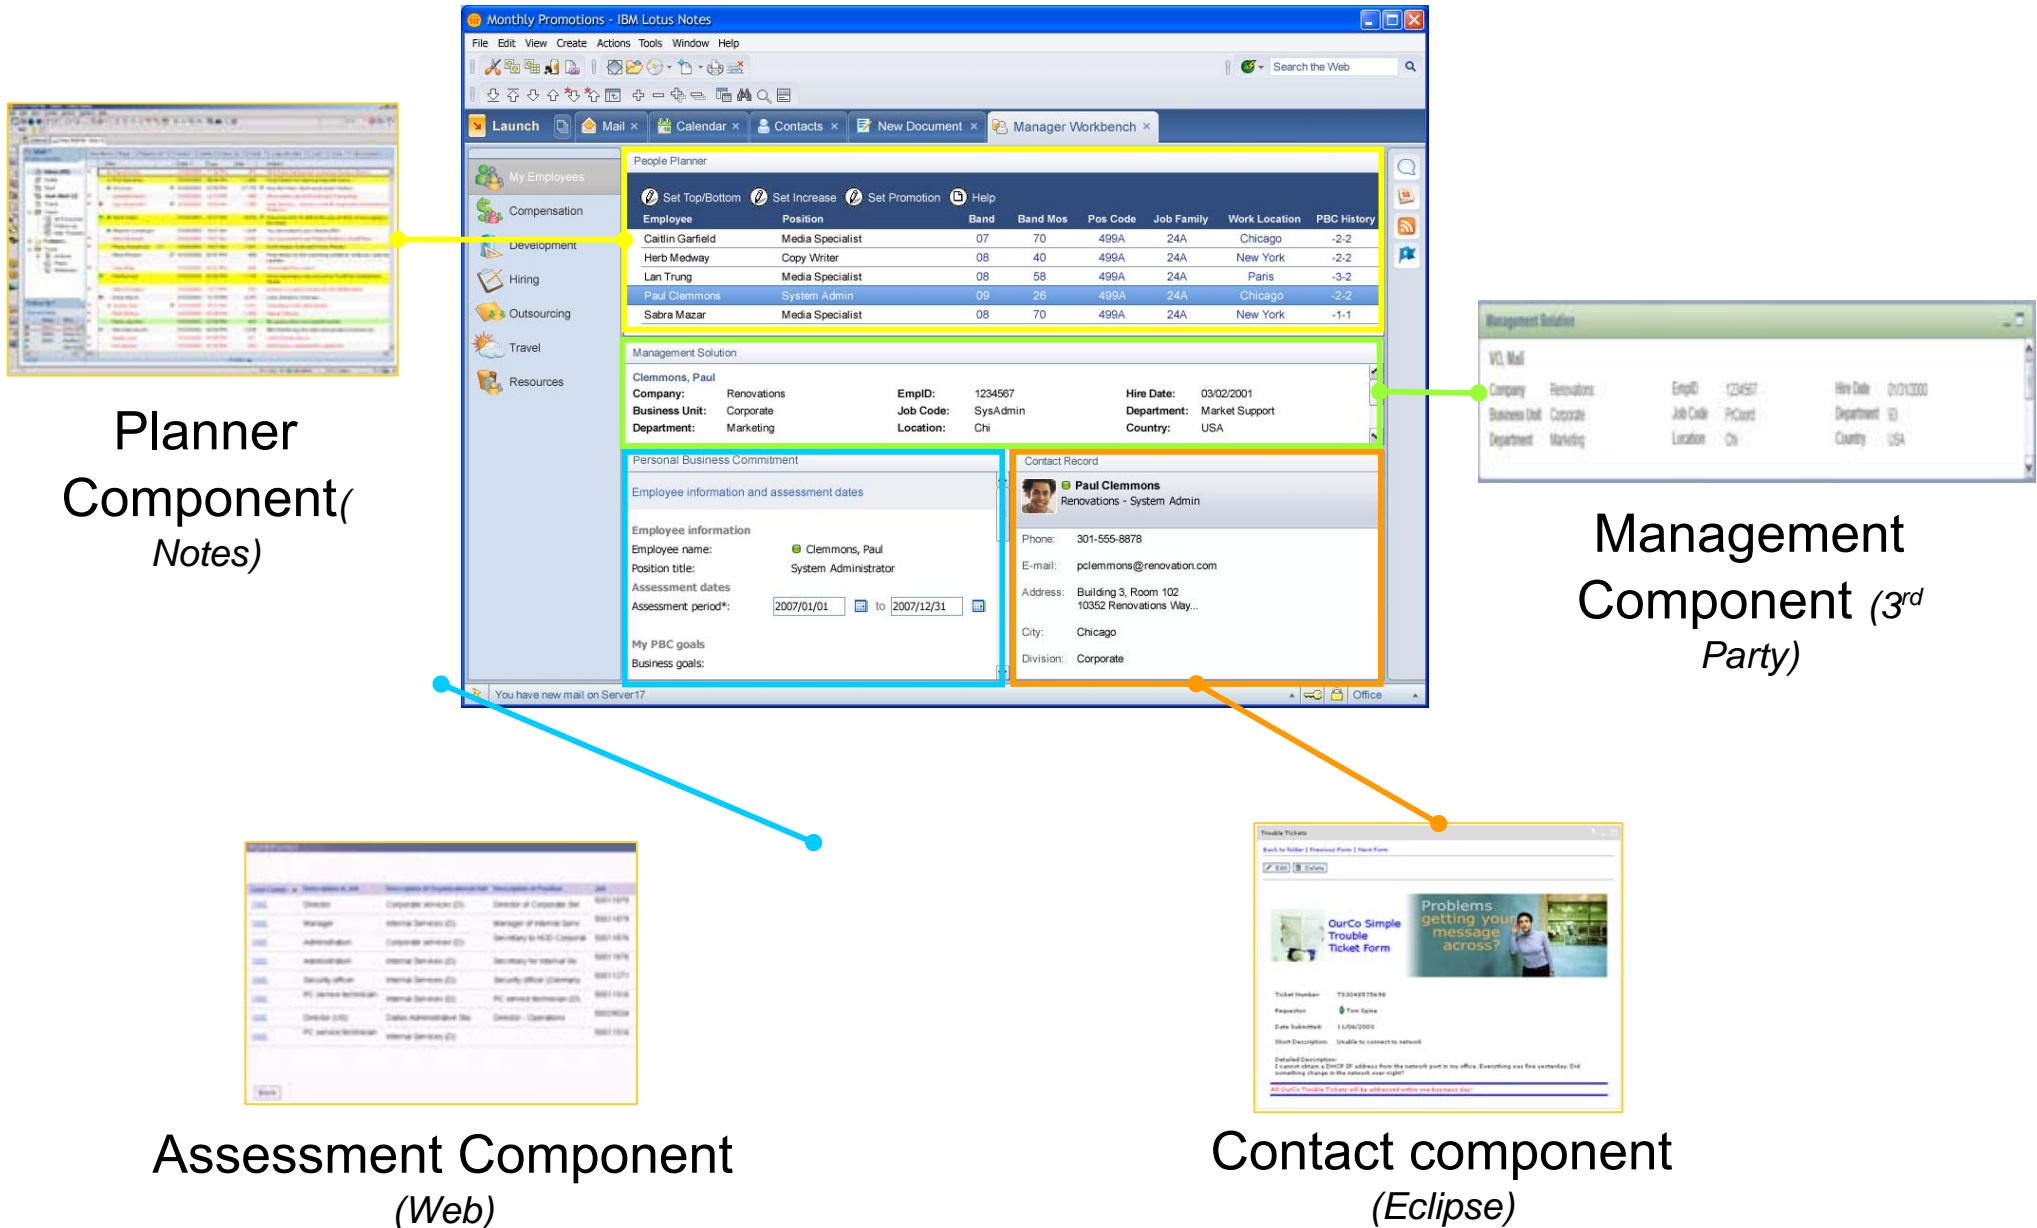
Monthly Promotions - IBM Lotus Notes

File Edit View Create Actions Tools Window Help

Search the Web

Launch | Mail × | Calendar × | Contacts × | New Document × | Manager Workbench ×

My Employees
Compensation
Development
Hiring
Outsourcing
Travel
Resources

People Planner

Set Top/Bottom | Set Increase | Set Promotion | Help

| Employee | Position | Band | Band Mos | Pos Code | Job Family | Work Location | PBC History |
|---|---|---|---|---|---|---|---|
| Caitlin Garfield | Media Specialist | 07 | 70 | 499A | 24A | Chicago | -2-2 |
| Herb Medway | Copy Writer | 08 | 40 | 499A | 24A | New York | -2-2 |
| Lan Trung | Media Specialist | 08 | 58 | 499A | 24A | Paris | -3-2 |
| Paul Clemmons | System Admin | 09 | 26 | 499A | 24A | Chicago | -2-2 |
| Sabra Mazar | Media Specialist | 08 | 70 | 499A | 24A | New York | -1-1 |

Management Solution

Clemmons, Paul
Company: Renovations | EmpID: 1234567 | Hire Date: 03/02/2001
Business Unit: Corporate | Job Code: SysAdmin | Department: Market Support
Department: Marketing | Location: Chi | Country: USA

Personal Business Commitment

Employee information and assessment dates

Employee information
Employee name: Clemmons, Paul
Position title: System Administrator
Assessment dates
Assessment period*: 2007/01/01 to 2007/12/31

My PBC goals
Business goals:

Contact Record

Paul Clemmons
Renovations - System Admin

Phone: 301-555-8878
E-mail: pclemmons@renovation.com
Address: Building 3, Room 102
10352 Renovations Way...
City: Chicago
Division: Corporate

You have new mail on Server17

Office

Planner Component(
Notes)

Management Component (3$^{rd}$
Party)

Management Solution

Assessment Component
(Web)

Trouble Tickets

Problems getting your message across?

OurCo Simple Trouble Ticket Form

Contact component
(Eclipse)